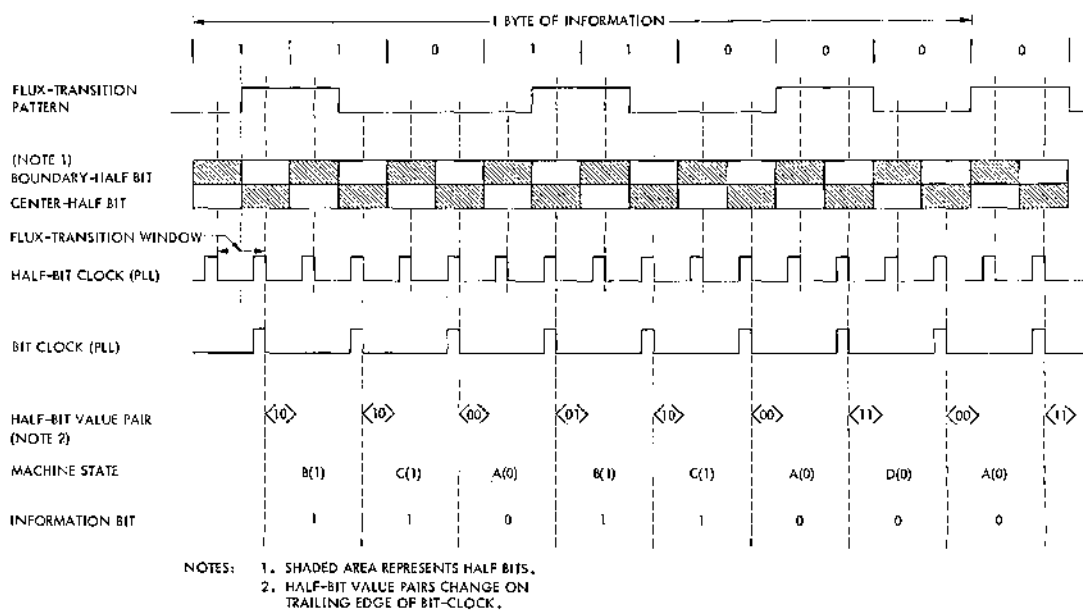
1 BYTE OF INFORMATION

1 1 0 1 1 0 0 0 0

FLUX-TRANSITION PATTERN

(NOTE 1)
BOUNDARY-HALF BIT
CENTER-HALF BIT

FLUX-TRANSITION WINDOW

HALF-BIT CLOCK (PLL)

BIT CLOCK (PLL)

HALF-BIT VALUE PAIR (NOTE 2)

⟨10⟩ ⟨10⟩ ⟨00⟩ ⟨01⟩ ⟨10⟩ ⟨00⟩ ⟨11⟩ ⟨00⟩ ⟨11⟩

MACHINE STATE

B(1) C(1) A(0) B(1) C(1) A(0) D(0) A(0)

INFORMATION BIT

1 1 0 1 1 0 0 0

NOTES: 1. SHADED AREA REPRESENTS HALF BITS.
2. HALF-BIT VALUE PAIRS CHANGE ON TRAILING EDGE OF BIT-CLOCK.